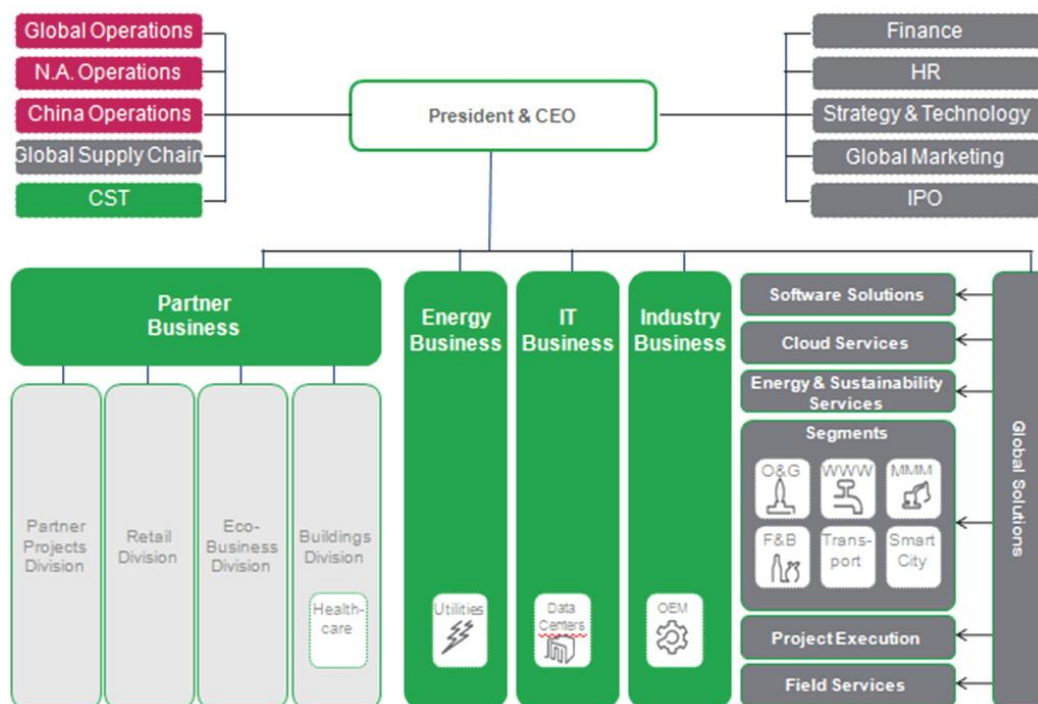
Global Operations
N.A. Operations
China Operations
Global Supply Chain
CST

President & CEO

Finance
HR
Strategy & Technology
Global Marketing
IPO

Partner Business

Partner Projects Division

Retail Division

Eco-Business Division

Buildings Division

Health-care

Energy Business

Utilities

IT Business

Data Centers

Industry Business

OEM

Software Solutions

Cloud Services

Energy & Sustainability Services

Segments

O&G

WWW

MMM

F&B

Trans-port

Smart City

Project Execution

Field Services

Global Solutions